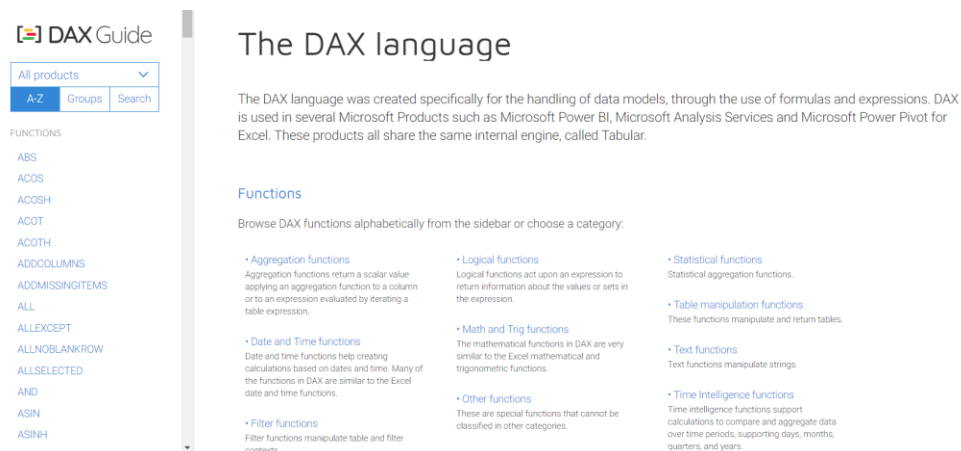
[=] DAX Guide

All products

A-Z Groups Search

FUNCTIONS

ABS
ACOS
ACOSH
ACOT
ACOTH
ADDCOLUMNS
ADDMISSINGITEMS
ALL
ALLEXCEPT
ALLNOBLANKROW
ALLSELECTED
AND
ASIN
ASINH

The DAX language

The DAX language was created specifically for the handling of data models, through the use of formulas and expressions. DAX is used in several Microsoft Products such as Microsoft Power BI, Microsoft Analysis Services and Microsoft Power Pivot for Excel. These products all share the same internal engine, called Tabular.

Functions

Browse DAX functions alphabetically from the sidebar or choose a category:

• Aggregation functions
Aggregation functions return a scalar value applying an aggregation function to a column or to an expression evaluated by iterating a table expression.

• Date and Time functions
Date and time functions help creating calculations based on dates and time. Many of the functions in DAX are similar to the Excel date and time functions.

• Filter functions
Filter functions manipulate table and filter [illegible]

• Logical functions
Logical functions act upon an expression to return information about the values or sets in the expression.

• Math and Trig functions
The mathematical functions in DAX are very similar to the Excel mathematical and trigonometric functions.

• Other functions
These are special functions that cannot be classified in other categories.

• Statistical functions
Statistical aggregation functions.

• Table manipulation functions
These functions manipulate and return tables.

• Text functions
Text functions manipulate strings.

• Time Intelligence functions
Time intelligence functions support calculations to compare and aggregate data over time periods, supporting days, months, quarters, and years.